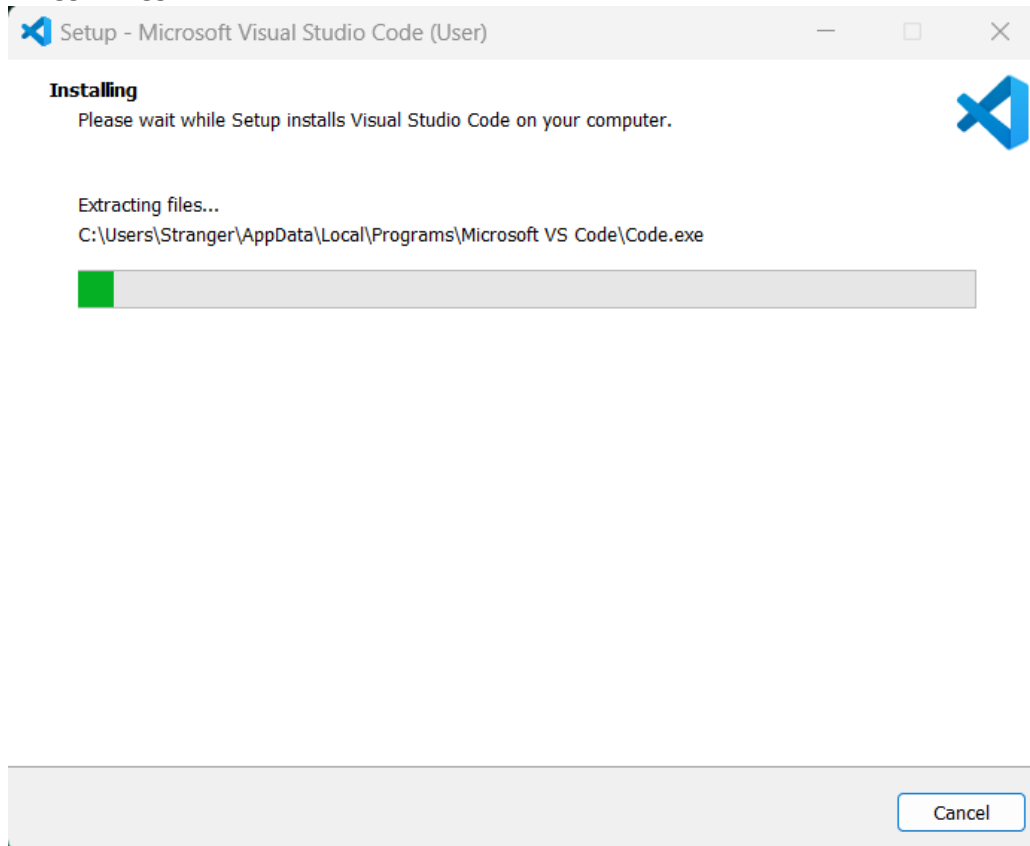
Setup - Microsoft Visual Studio Code (User)

Installing
Please wait while Setup installs Visual Studio Code on your computer.

Extracting files...
C:\Users\Stranger\AppData\Local\Programs\Microsoft VS Code\Code.exe

Cancel